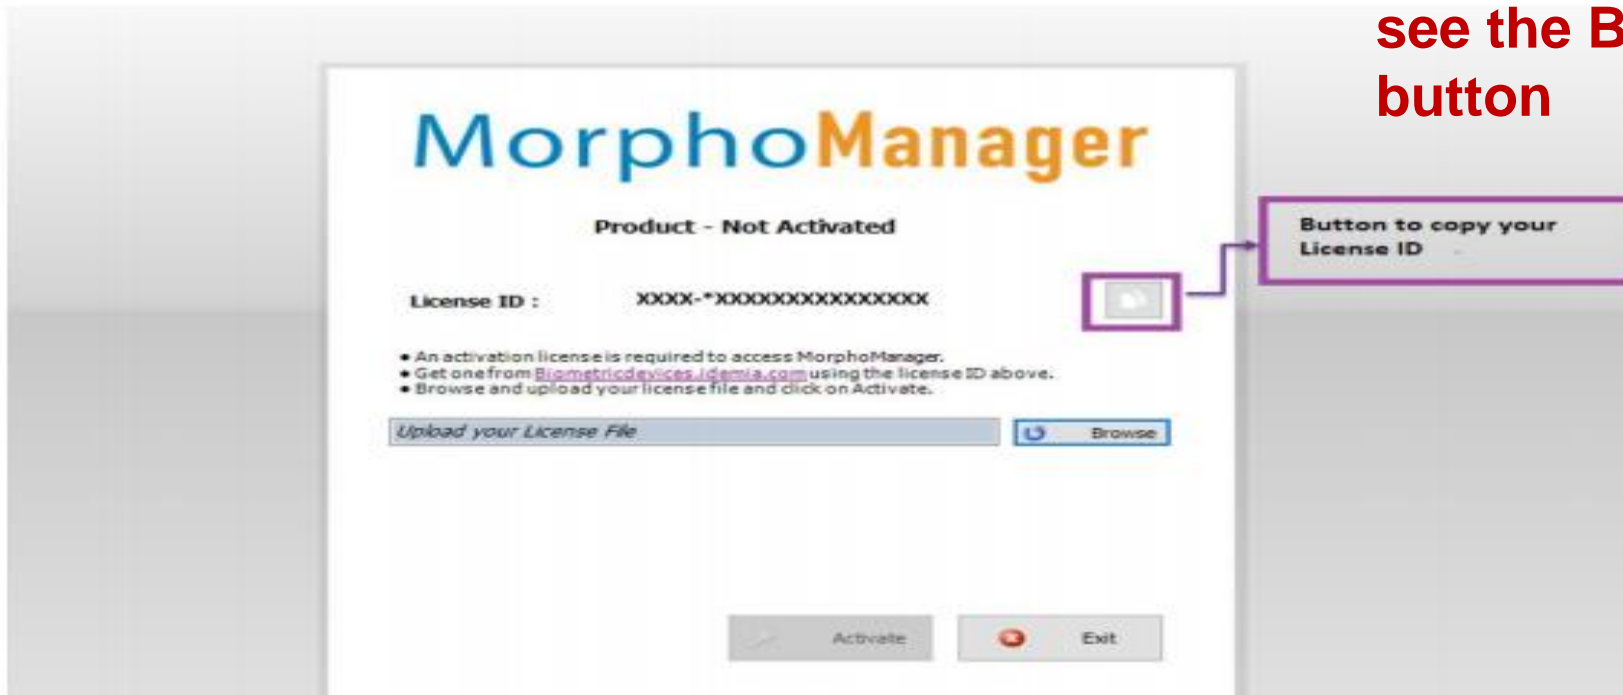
see the B
button

MorphoManager

Product - Not Activated

License ID : XXXX-*XXXXXXXXXXXXXXX

Button to copy your License ID

• An activation license is required to access MorphoManager.
• Get one from Biometricdevices.idemia.com using the license ID above.
• Browse and upload your license file and click on Activate.

Upload your License File

Browse

Activate

Exit